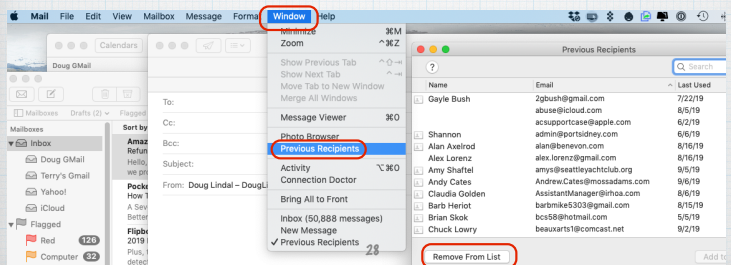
Mail File Edit View Mailbox Message Format Window Help

Minimize ⌘M
Zoom ^⌘Z
Show Previous Tab ^⇧⇥
Show Next Tab ^⇥
Move Tab to New Window
Merge All Windows
Message Viewer ⌘0
Photo Browser
Previous Recipients
Activity ⌥⌘0
Connection Doctor
Bring All to Front
Inbox (50,888 messages)
New Message
✓ Previous Recipients

Calendars
Doug GMail
Mailboxes Drafts (2) Flagged
Mailboxes
Inbox
Doug GMail
Terry's Gmail
Yahoo!
iCloud
Flagged
Red 126
Computer 32
Sort by
Amaz Refun Hello, we pr
Pocke How T A Sev Better
Flipbo 2019 Plus, detec

To:
Cc:
Bcc:
Subject:
From: Doug Lindal – DougLi

28

Previous Recipients
Search

| Name | Email | Last Used |
|---|---|---|
| Gayle Bush | 2gbush@gmail.com | 7/22/19 |
| | abuse@icloud.com | 8/5/19 |
| | acsupportcase@apple.com | 6/2/19 |
| Shannon | admin@portsidney.com | 6/6/19 |
| Alan Axelrod | alan@benevon.com | 8/16/19 |
| Alex Lorenz | alex.lorenz@gmail.com | 8/16/19 |
| Amy Shaftel | amys@seattleyachtclub.org | 9/5/19 |
| Andy Cates | Andrew.Cates@mossadams.com | 9/6/19 |
| Claudia Golden | AssistantManager@irhoa.com | 8/6/19 |
| Barb Heriot | barbmike5303@gmail.com | 8/15/19 |
| Brian Skok | bcs58@hotmail.com | 5/5/19 |
| Chuck Lowry | beauxarts1@comcast.net | 9/2/19 |

Remove From List
Add to